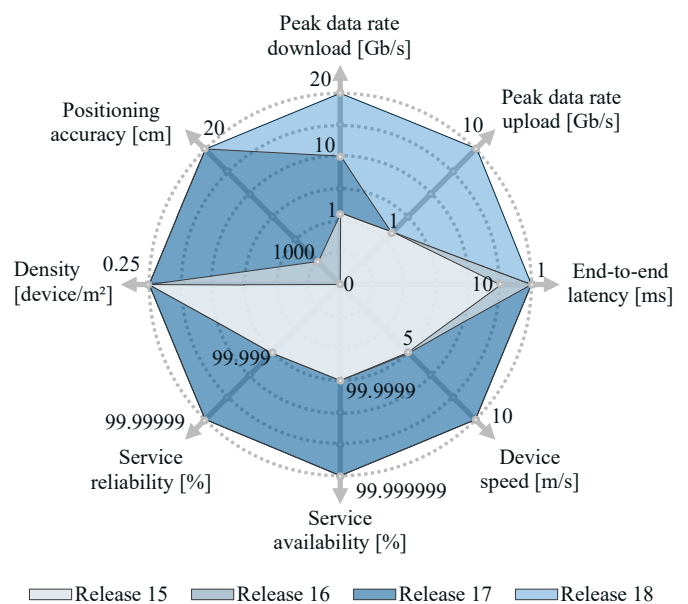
Peak data rate download [Gb/s]

20

10

1

Peak data rate upload [Gb/s]

10

1

Positioning accuracy [cm]

20

1000

Density [device/m²]

0.25

0

End-to-end latency [ms]

1

10

5

99.999

99.9999

99.99999

Service reliability [%]

10

Device speed [m/s]

99.999999

Service availability [%]

Release 15 Release 16 Release 17 Release 18